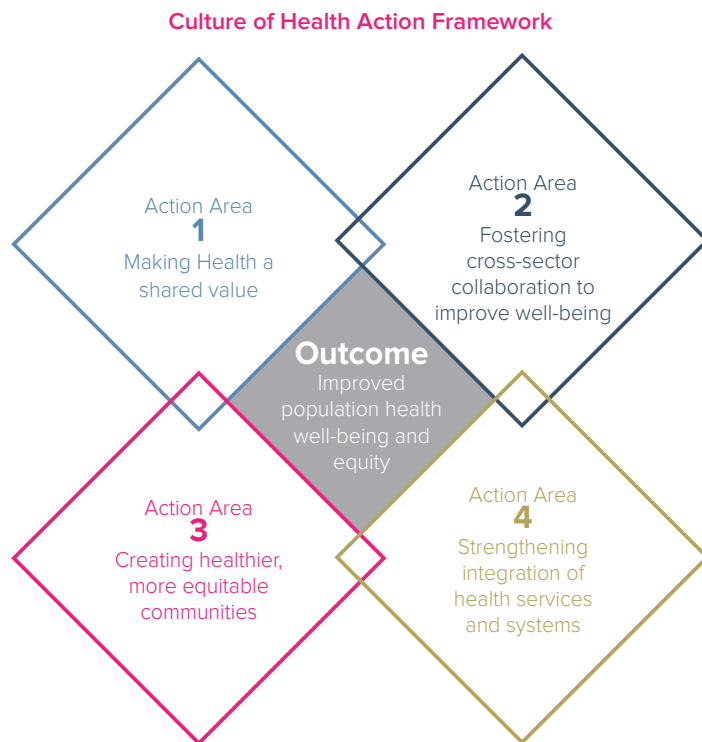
Culture of Health Action Framework

Action Area
1
Making Health a shared value

Action Area
2
Fostering cross-sector collaboration to improve well-being

Outcome
Improved population health well-being and equity

Action Area
3
Creating healthier, more equitable communities

Action Area
4
Strengthening integration of health services and systems